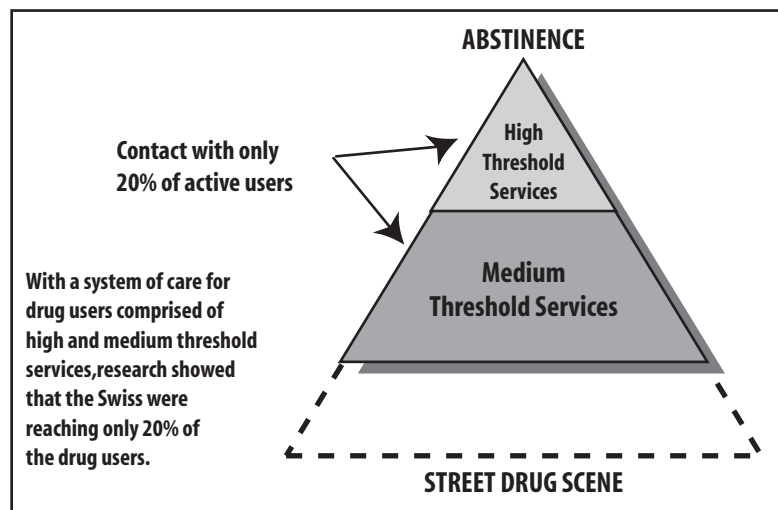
ABSTINENCE

Contact with only 20% of active users

High Threshold Services

Medium Threshold Services

With a system of care for drug users comprised of high and medium threshold services,research showed that the Swiss were reaching only 20% of the drug users.

STREET DRUG SCENE